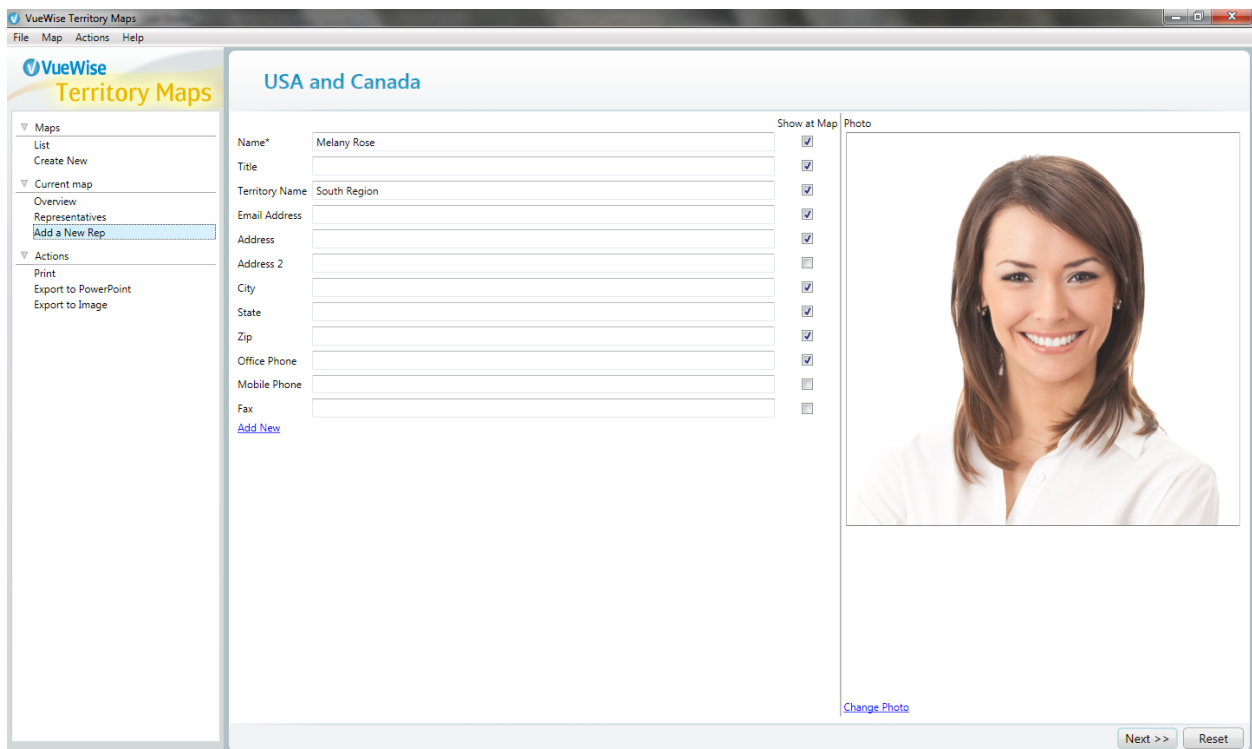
VueWise Territory Maps

File Map Actions Help

VueWise
Territory Maps

Maps
List
Create New

Current map
Overview
Representatives
Add a New Rep

Actions
Print
Export to PowerPoint
Export to Image

USA and Canada

Show at Map Photo

Name* Melany Rose
Title
Territory Name South Region
Email Address
Address
Address 2
City
State
Zip
Office Phone
Mobile Phone
Fax
Add New

Change Photo

Next >> Reset